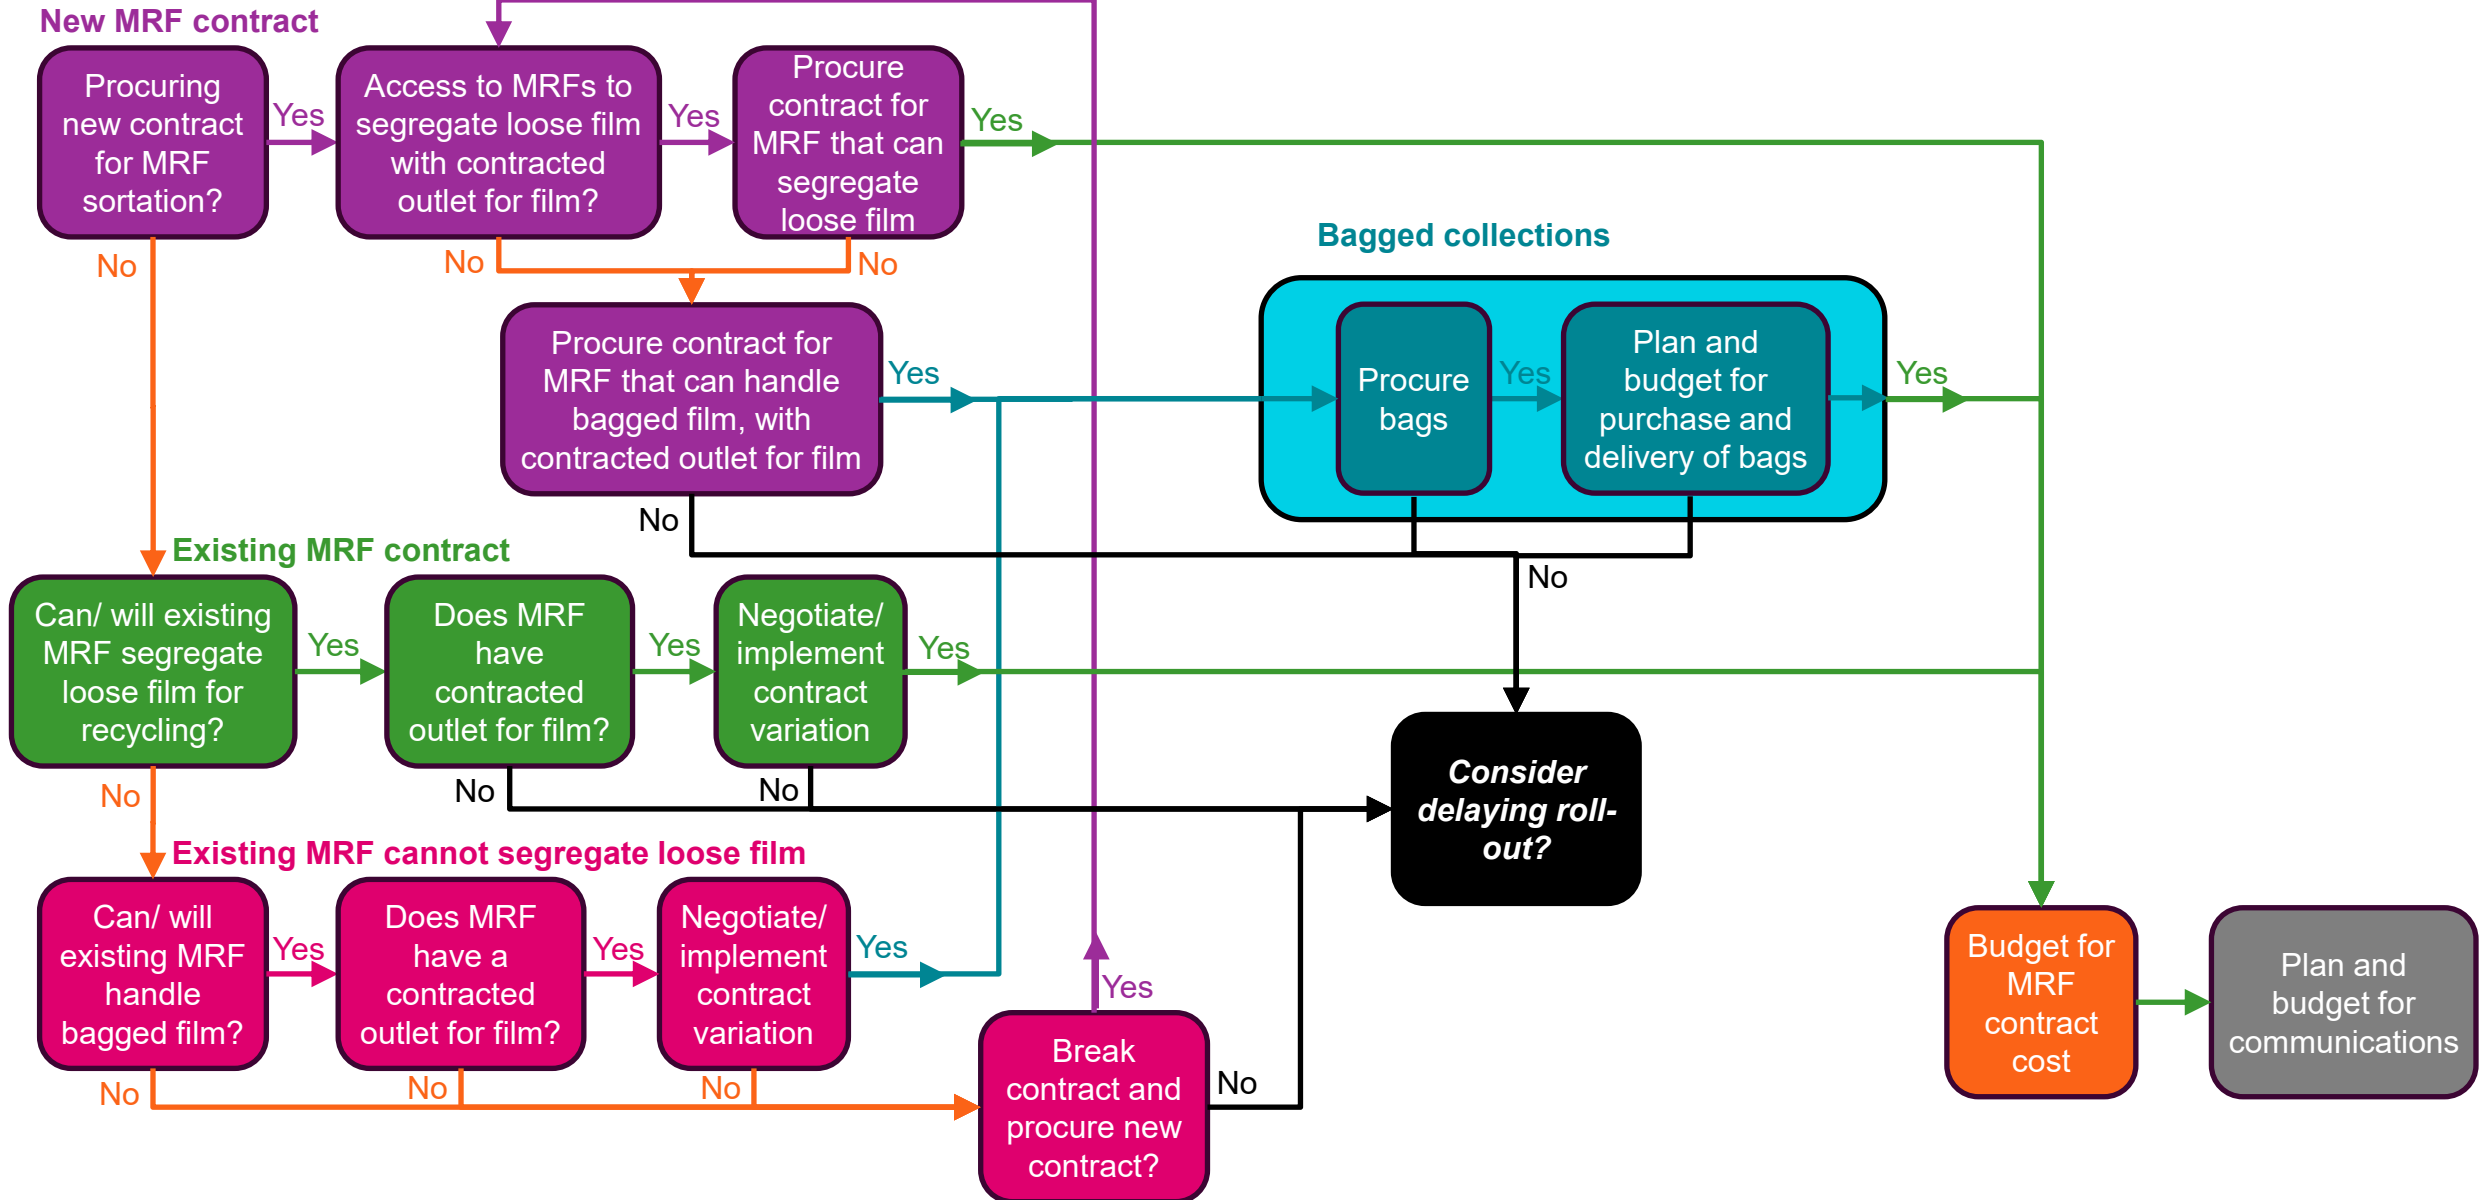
New MRF contract

Procuring new contract for MRF sortation?

Yes

Access to MRFs to segregate loose film with contracted outlet for film?

Yes

Procure contract for MRF that can segregate loose film

Yes

No

No

No

Bagged collections

Procure contract for MRF that can handle bagged film, with contracted outlet for film

Yes

Procure bags

Yes

Plan and budget for purchase and delivery of bags

Yes

No

No

Existing MRF contract

Can/ will existing MRF segregate loose film for recycling?

Yes

Does MRF have contracted outlet for film?

Yes

Negotiate/ implement contract variation

Yes

Consider delaying roll-out?

No

No

No

Existing MRF cannot segregate loose film

Can/ will existing MRF handle bagged film?

Yes

Does MRF have a contracted outlet for film?

Yes

Negotiate/ implement contract variation

Yes

Yes

Budget for MRF contract cost

Plan and budget for communications

Break contract and procure new contract?

No

No

No

No